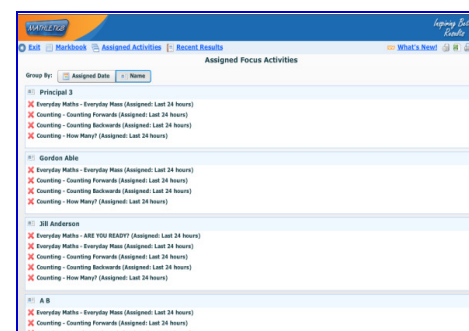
MATHLETICS

Inspiring But Results

Exit | Markbook | Assigned Activities | Recent Results

What's New!

Assigned Focus Activities

Group By: Assigned Date | Name

Principal 3
Everyday Maths - Everyday Mass (Assigned: Last 24 hours)
Counting - Counting Forwards (Assigned: Last 24 hours)
Counting - Counting Backwards (Assigned: Last 24 hours)
Counting - How Many? (Assigned: Last 24 hours)

Gordon Able
Everyday Maths - Everyday Mass (Assigned: Last 24 hours)
Counting - Counting Forwards (Assigned: Last 24 hours)
Counting - Counting Backwards (Assigned: Last 24 hours)
Counting - How Many? (Assigned: Last 24 hours)

Jill Anderson
Everyday Maths - ARE YOU READY? (Assigned: Last 24 hours)
Everyday Maths - Everyday Mass (Assigned: Last 24 hours)
Counting - Counting Forwards (Assigned: Last 24 hours)
Counting - Counting Backwards (Assigned: Last 24 hours)
Counting - How Many? (Assigned: Last 24 hours)

A B
Everyday Maths - Everyday Mass (Assigned: Last 24 hours)
Counting - Counting Forwards (Assigned: Last 24 hours)